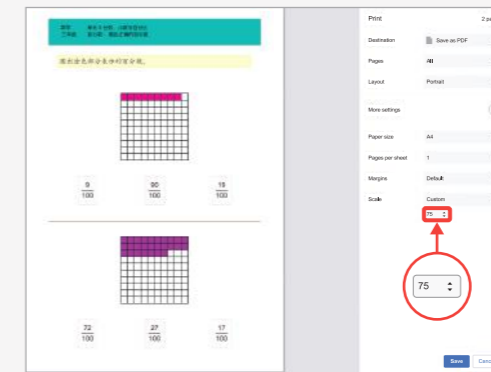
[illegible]
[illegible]

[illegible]

$\frac{9}{100}$ $\frac{90}{100}$ $\frac{19}{100}$

$\frac{72}{100}$ $\frac{27}{100}$ $\frac{17}{100}$

Print
2 p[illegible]

Destination Save as PDF

Pages All

Layout Portrait

More settings

Paper size A4

Pages per sheet 1

Margins Default

Scale Custom

75

75

Save Canc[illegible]